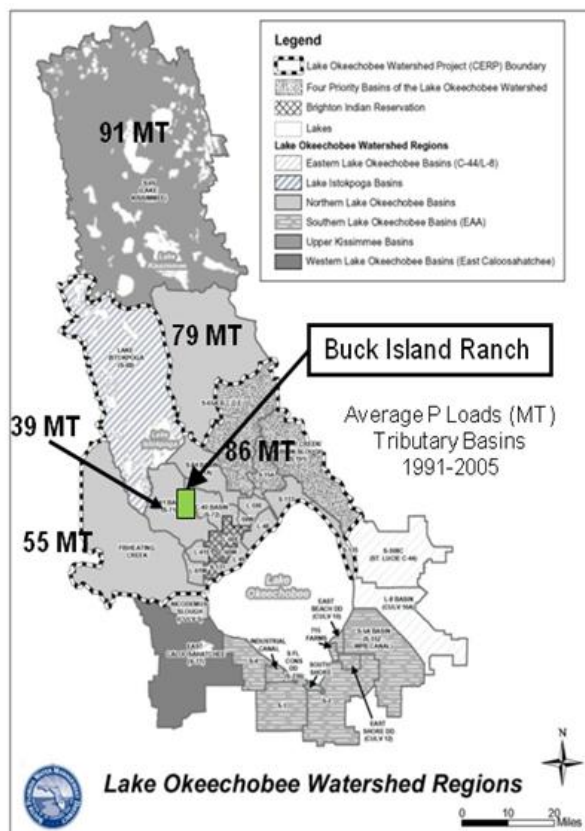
Legend
Lake Okeechobee Watershed Project (CERP) Boundary
Four Priority Basins of the Lake Okeechobee Watershed
Brighton Indian Reservation
Lakes
Lake Okeechobee Watershed Regions
Eastern Lake Okeechobee Basins (C-44/L-8)
Lake Istokpoga Basins
Northern Lake Okeechobee Basins
Southern Lake Okeechobee Basins (EAA)
Upper Kissimmee Basins
Western Lake Okeechobee Basins (East Caloosahatchee)

91 MT

79 MT

Buck Island Ranch

39 MT

86 MT

55 MT

Average P Loads (MT)
Tributary Basins
1991-2005

LAKE ISTOKPOGA

FISHEATING CREEK

Lake Okeechobee

S-308C (ST. LUCIE C-44)

L-8 BASIN (CULV 10A)

EAST BEACH DD (CULV 10)

715 FARMS

S-5A BASIN

INDUSTRIAL CANAL

S. FL CONS DD

SOUTH SHORE

EAST SHORE DD (CULV 12)

NICODEMUS SLOUGH

EAST CALOOSAHATCHEE

Lake Okeechobee Watershed Regions

N

0 10 20 Miles